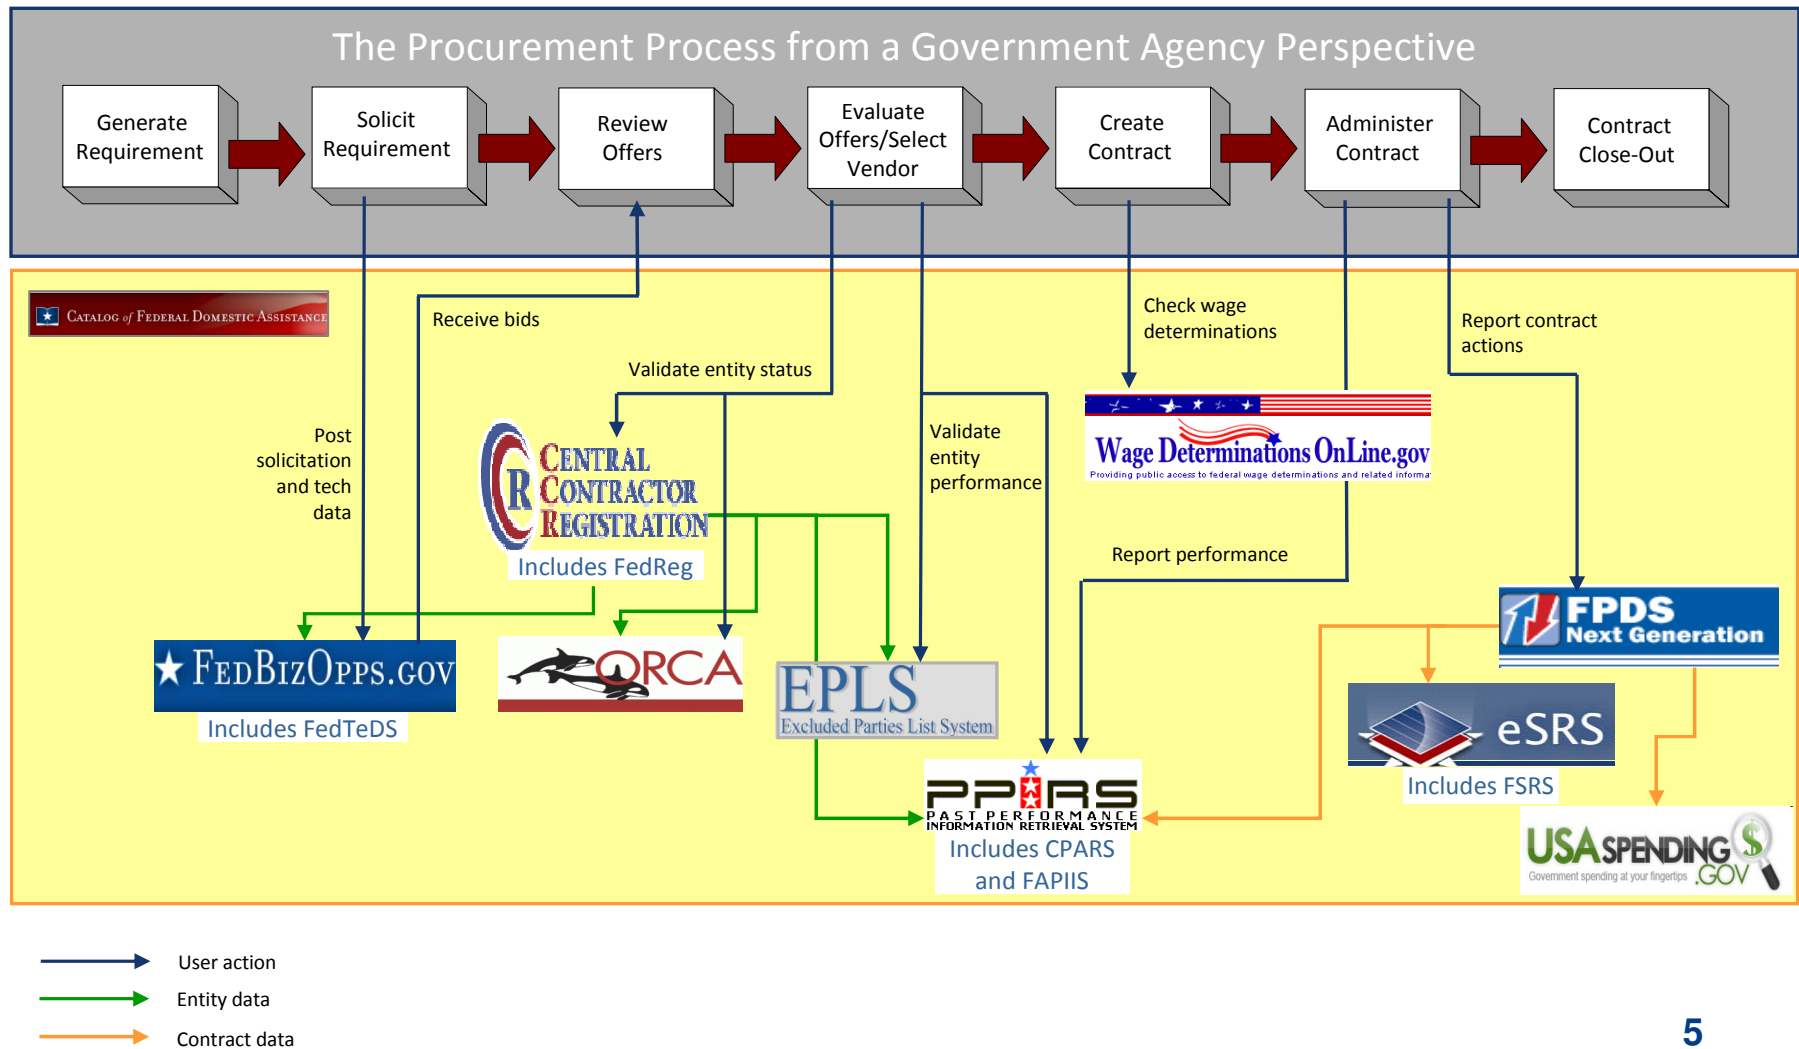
The Procurement Process from a Government Agency Perspective

Generate Requirement

Solicit Requirement

Review Offers

Evaluate Offers/Select Vendor

Create Contract

Administer Contract

Contract Close-Out

CATALOG of FEDERAL DOMESTIC ASSISTANCE

Receive bids

Validate entity status

Check wage determinations

Report contract actions

Post solicitation and tech data

CENTRAL CONTRACTOR REGISTRATION

Includes FedReg

Validate entity performance

Wage Determinations OnLine.gov

Providing public access to federal wage determinations and related informa

Report performance

FPDS Next Generation

FEDBIZOPPS.GOV

Includes FedTeDS

ORCA

EPLS

Excluded Parties List System

eSRS

Includes FSRS

PPIRS

PAST PERFORMANCE INFORMATION RETRIEVAL SYSTEM

Includes CPARS and FAPIIS

USASPENDING.GOV

Government spending at your fingertips

User action

Entity data

Contract data

5